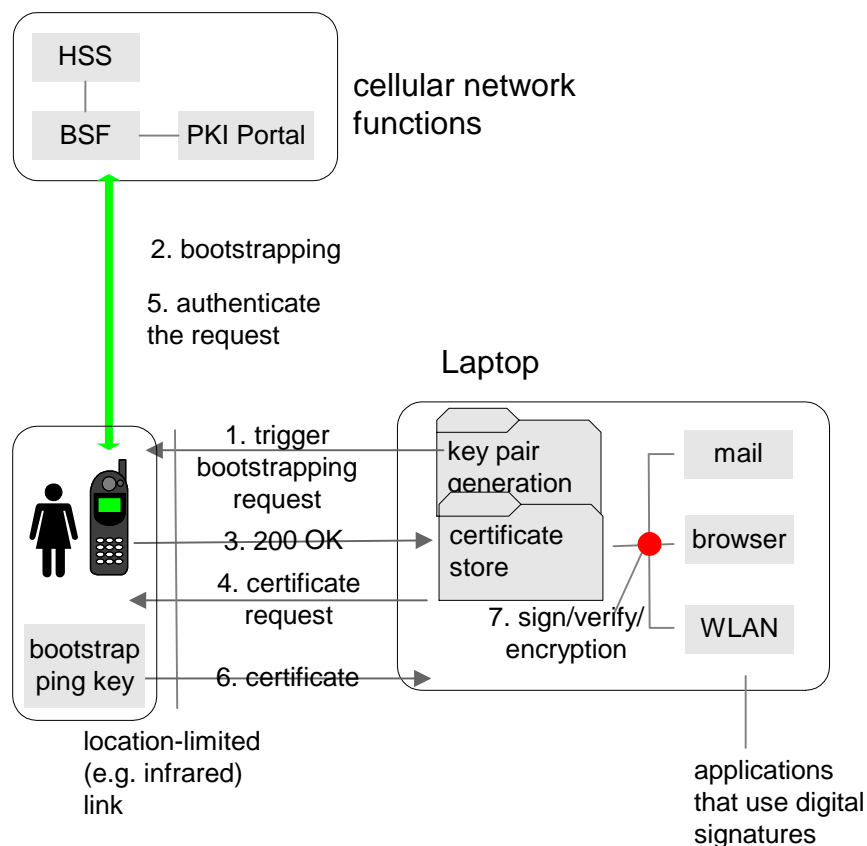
HSS

BSF

PKI Portal

cellular network functions

2. bootstrapping

5. authenticate the request

Laptop

1. trigger bootstrapping request

key pair generation

certificate store

mail

browser

WLAN

3. 200 OK

4. certificate request

7. sign/verify/ encryption

bootstrap ping key

6. certificate

location-limited (e.g. infrared) link

applications that use digital signatures